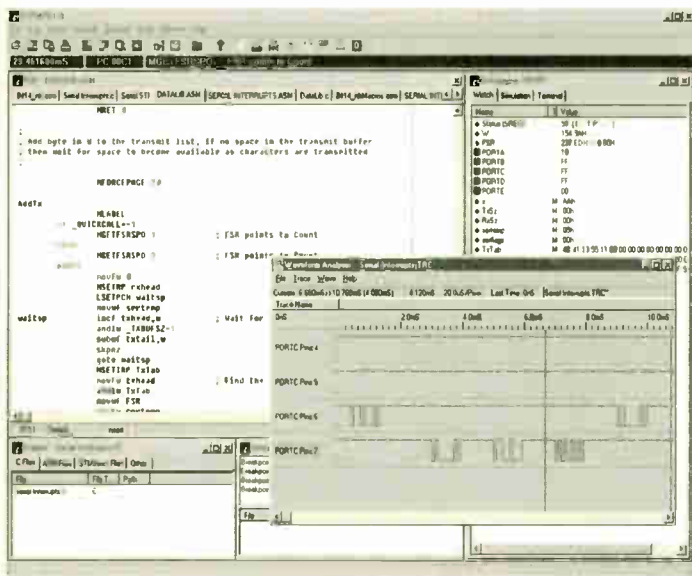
23.461600mS PC 00C1

B414_rcl.asm | Serial Interrupt.c | Serial STI | DATALIB.ASM | SERCIL INTERRUPTS.ASM | DataLib.c | B414_f884ocos.asm | SERIAL INT

MRET 0

;
; Add byte in W to the transmit list, if no space in the transmit buffer
; then wait for space to become available as characters are transmitted
;

MFDBCIPAGE 10

AddTx

MLABEL
_QUICKCALL=-1
MSETFSRSPO 1 ; FSR points to Count

MSETFSRSPO 0 ; FSR points to Reset

movfw 0
MSETIRP rxhead
LSETPCH waittp
movwf sentemp
waittp incf txhead,w ; Wait for
andlw _TXBUFSZ-1
subwf txtail,w
skpnz
goto waittp
MSETIRP txtab
movfw txhead ; Find the
addlw txtab
movwf FSR

Watch | Simulation | Terminal

| Name | Value |
|---|---|
| Status |  |
| W | 154 |
| FSR |  |
| PORTA | 10 |
| PORTB | FF |
| PORTC | FF |
| PORTD | FF |
| PORTE | 00 |

Waveform Analyzer - Serial Interrupts.TRC

File Trace Wave Help

Cursor: 6.080mS / 10.760mS (4.680mS) 8.120mS 20.0uS/Pixel Last Time 0nS Serial Interrupts.TRC

Trace Name

0nS 2.0mS 4.0mS 6.0mS 8.0mS 10.0mS

PORTC Pin 4

PORTC Pin 5

PORTC Pin 6

PORTC Pin 7

C Files | ASM Files | STM Files | Other

File | File T | Path

serial Interrupts.c

File